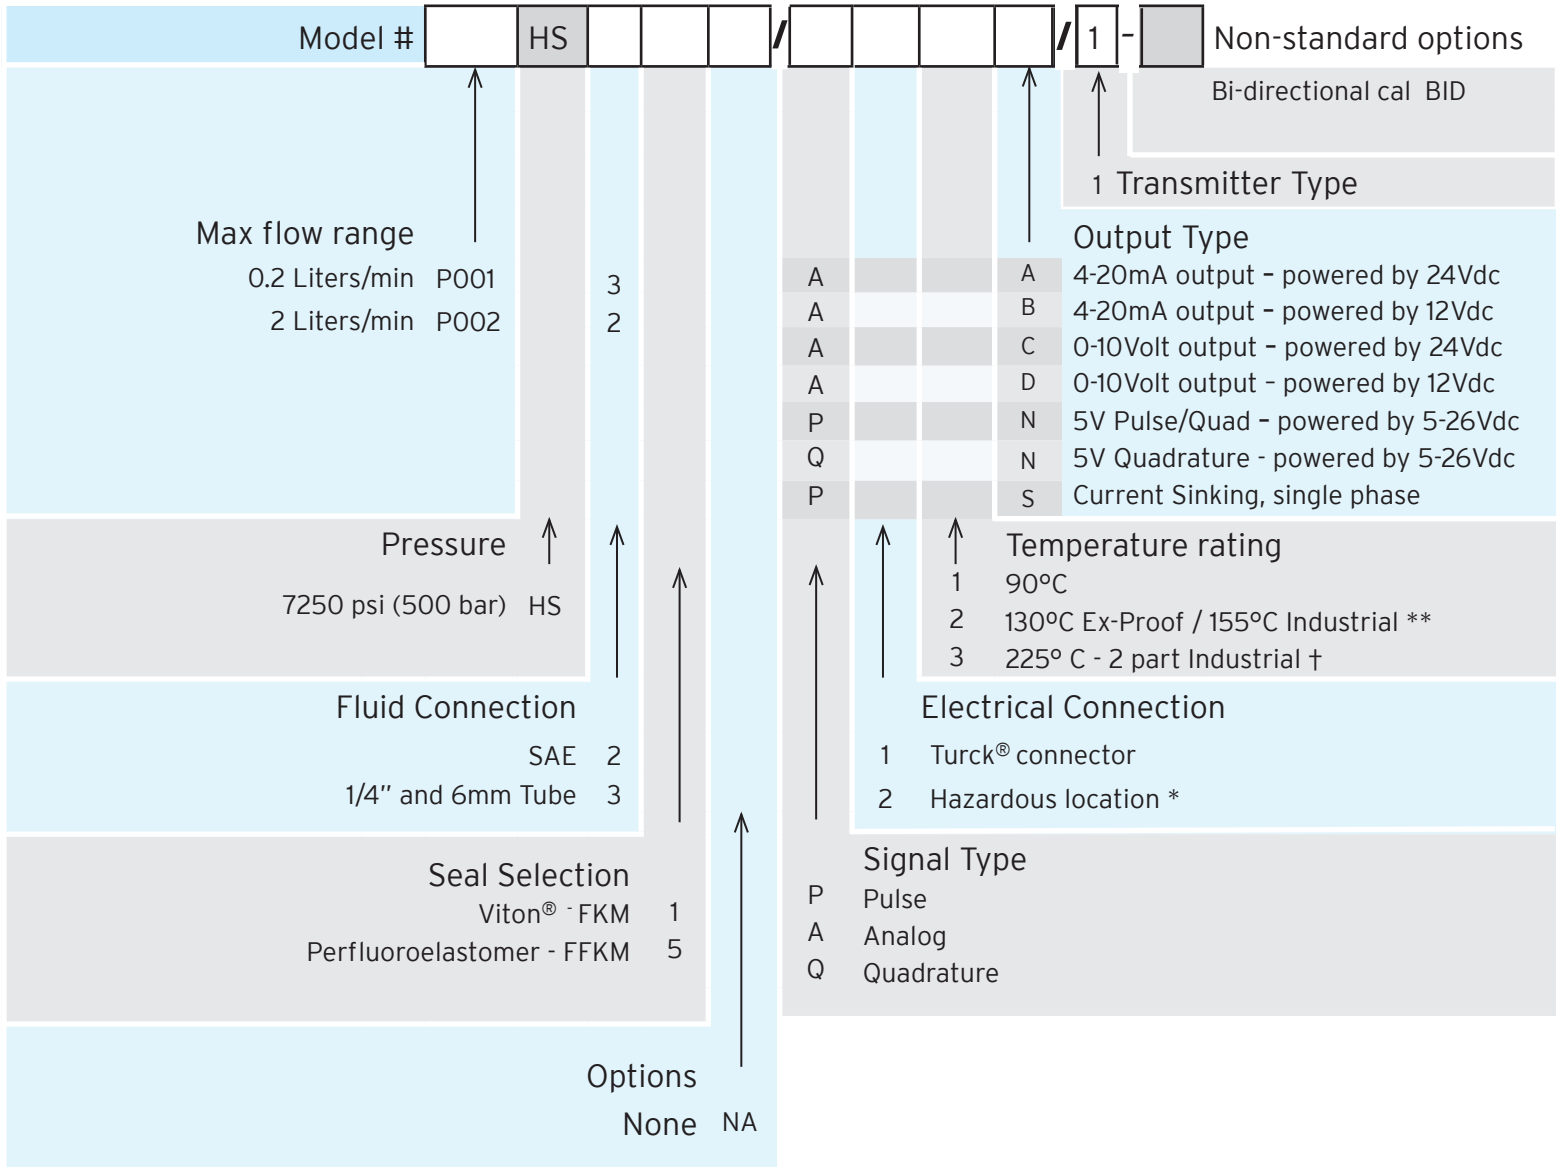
Model # HS / / 1 - Non-standard options

Bi-directional cal BID

1 Transmitter Type

Max flow range
0.2 Liters/min P001 3
2 Liters/min P002 2

Output Type

| | | | | |
|---|---|---|---|---|
| A | | | A | 4-20mA output – powered by 24Vdc |
| A | | | B | 4-20mA output – powered by 12Vdc |
| A | | | C | 0-10Volt output – powered by 24Vdc |
| A | | | D | 0-10Volt output - powered by 12Vdc |
| P | | | N | 5V Pulse/Quad – powered by 5-26Vdc |
| Q | | | N | 5V Quadrature - powered by 5-26Vdc |
| P | | | S | Current Sinking, single phase |

Pressure
7250 psi (500 bar) HS

Temperature rating
1 90°C
2 130°C Ex-Proof / 155°C Industrial **
3 225° C - 2 part Industrial †

Fluid Connection
SAE 2
1/4" and 6mm Tube 3

Electrical Connection
1 Turck® connector
2 Hazardous location *

Seal Selection
Viton® - FKM 1
Perfluoroelastomer - FFKM 5

Signal Type
P Pulse
A Analog
Q Quadrature

Options
None NA